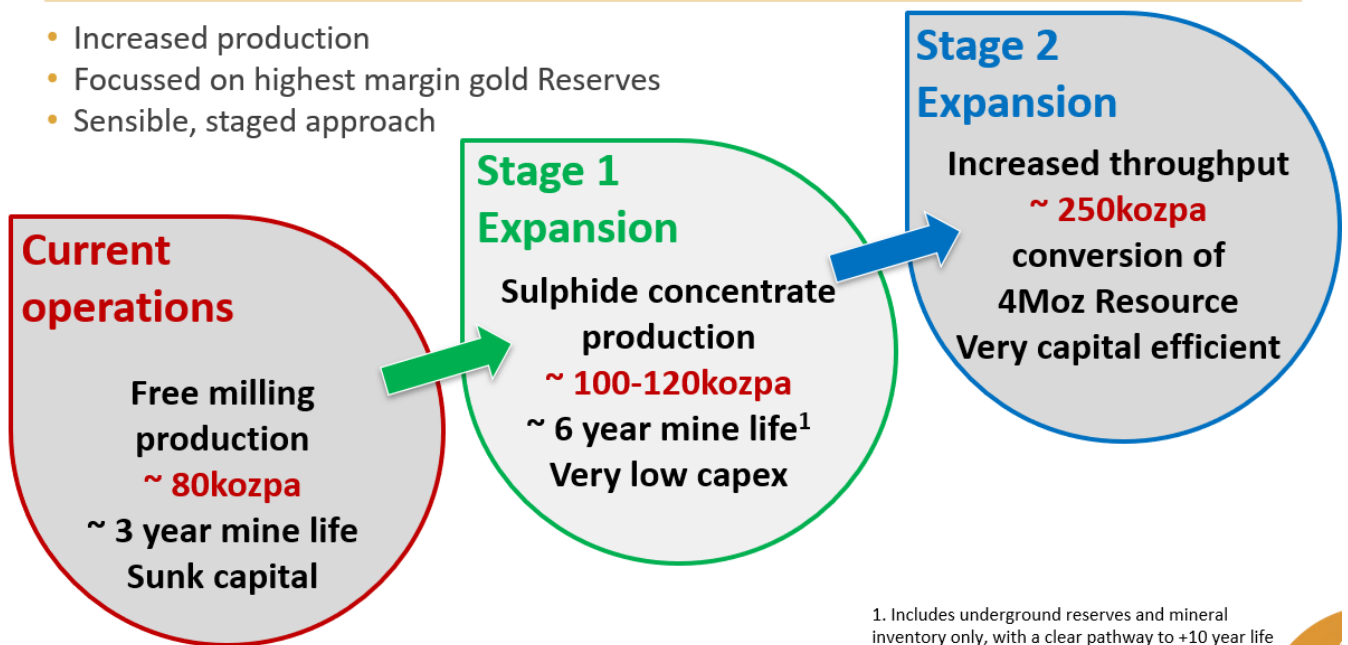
- Increased production
- Focussed on highest margin gold Reserves
- Sensible, staged approach

Current operations

Free milling production
~ 80kozpa
~ 3 year mine life
Sunk capital

Stage 1 Expansion

Sulphide concentrate production
~ 100-120kozpa
~ 6 year mine life$^1$
Very low capex

Stage 2 Expansion

Increased throughput
~ 250kozpa
conversion of 4Moz Resource
Very capital efficient

1. Includes underground reserves and mineral inventory only, with a clear pathway to +10 year life